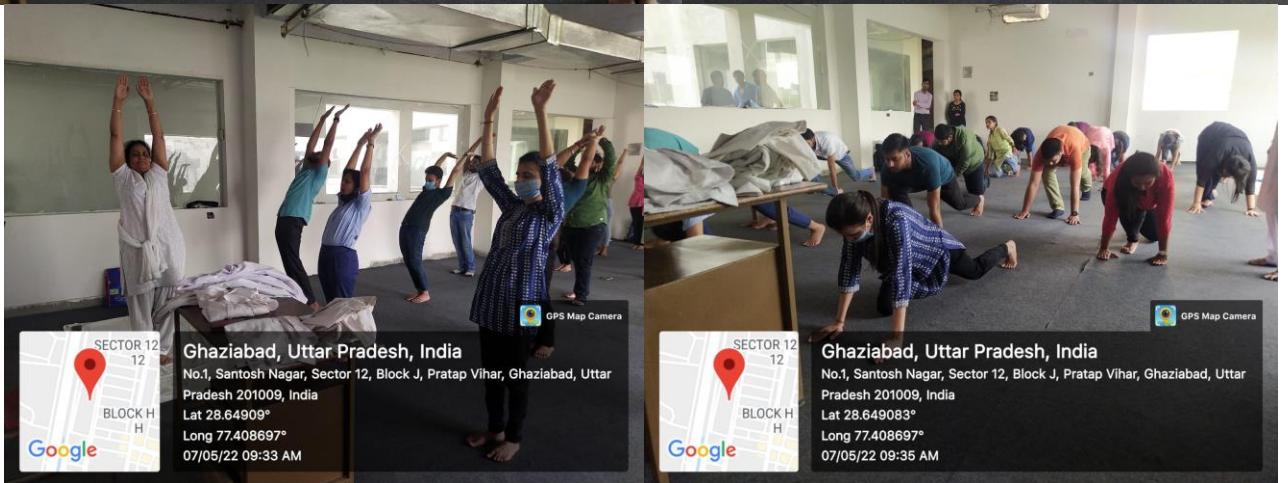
GPS Map Camera

SECTOR 12
12
BLOCK H
H
Google

Ghaziabad, Uttar Pradesh, India
No.1, Santosh Nagar, Sector 12, Block J, Pratap Vihar, Ghaziabad, Uttar Pradesh 201009, India
Lat 28.64909°
Long 77.408697°
07/05/22 09:33 AM

GPS Map Camera

SECTOR 12
12
BLOCK H
H
Google

Ghaziabad, Uttar Pradesh, India
No.1, Santosh Nagar, Sector 12, Block J, Pratap Vihar, Ghaziabad, Uttar Pradesh 201009, India
Lat 28.649083°
Long 77.408697°
07/05/22 09:35 AM